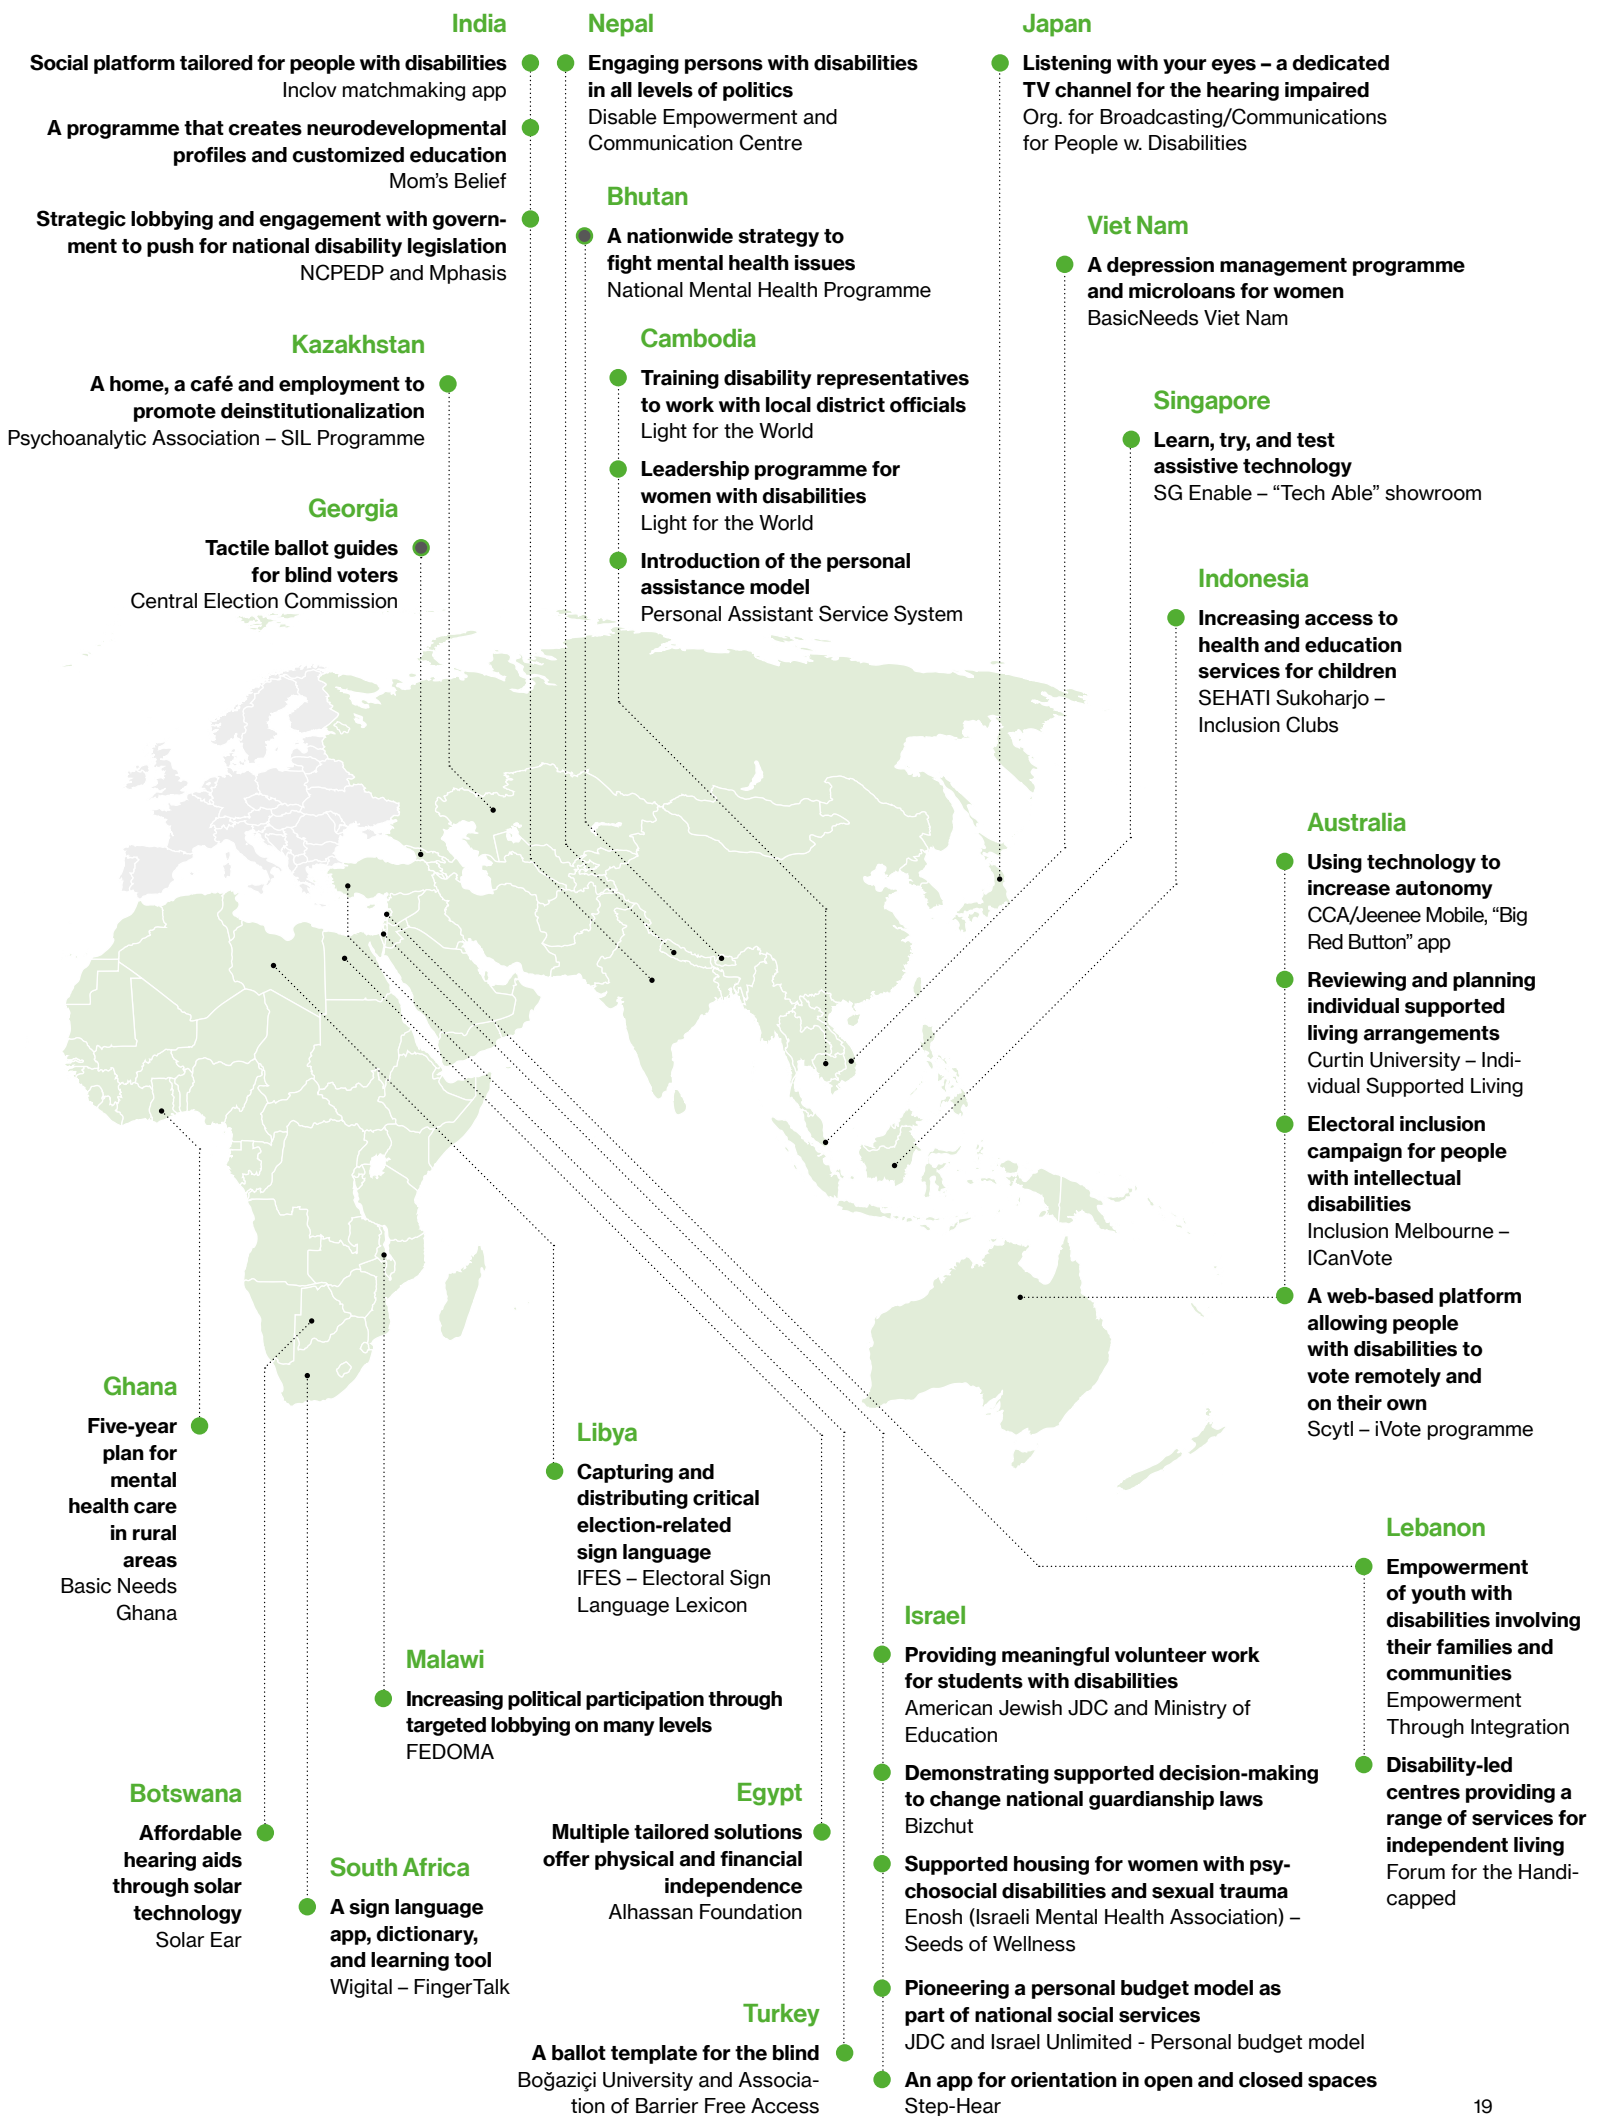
India

Social platform tailored for people with disabilities
Inclov matchmaking app

A programme that creates neurodevelopmental profiles and customized education
Mom's Belief

Strategic lobbying and engagement with government to push for national disability legislation
NCPEDP and Mphasis

Nepal

Engaging persons with disabilities in all levels of politics
Disable Empowerment and Communication Centre

Bhutan

A nationwide strategy to fight mental health issues
National Mental Health Programme

Cambodia

Training disability representatives to work with local district officials
Light for the World

Leadership programme for women with disabilities
Light for the World

Introduction of the personal assistance model
Personal Assistant Service System

Japan

Listening with your eyes – a dedicated TV channel for the hearing impaired
Org. for Broadcasting/Communications for People w. Disabilities

Viet Nam

A depression management programme and microloans for women
BasicNeeds Viet Nam

Singapore

Learn, try, and test assistive technology
SG Enable – "Tech Able" showroom

Indonesia

Increasing access to health and education services for children
SEHATI Sukoharjo – Inclusion Clubs

Kazakhstan

A home, a café and employment to promote deinstitutionalization
Psychoanalytic Association – SIL Programme

Georgia

Tactile ballot guides for blind voters
Central Election Commission

Australia

Using technology to increase autonomy
CCA/Jeenee Mobile, "Big Red Button" app

Reviewing and planning individual supported living arrangements
Curtin University – Individual Supported Living

Electoral inclusion campaign for people with intellectual disabilities
Inclusion Melbourne – ICanVote

A web-based platform allowing people with disabilities to vote remotely and on their own
Scytl – iVote programme

Ghana

Five-year plan for mental health care in rural areas
Basic Needs Ghana

Libya

Capturing and distributing critical election-related sign language
IFES – Electoral Sign Language Lexicon

Lebanon

Empowerment of youth with disabilities involving their families and communities
Empowerment Through Integration

Disability-led centres providing a range of services for independent living
Forum for the Handicapped

Israel

Providing meaningful volunteer work for students with disabilities
American Jewish JDC and Ministry of Education

Demonstrating supported decision-making to change national guardianship laws
Bizchut

Supported housing for women with psychosocial disabilities and sexual trauma
Enosh (Israeli Mental Health Association) – Seeds of Wellness

Pioneering a personal budget model as part of national social services
JDC and Israel Unlimited - Personal budget model

An app for orientation in open and closed spaces
Step-Hear

Malawi

Increasing political participation through targeted lobbying on many levels
FEDOMA

Botswana

Affordable hearing aids through solar technology
Solar Ear

South Africa

A sign language app, dictionary, and learning tool
Wigital – FingerTalk

Egypt

Multiple tailored solutions offer physical and financial independence
Alhassan Foundation

Turkey

A ballot template for the blind
Boğaziçi University and Association of Barrier Free Access

19